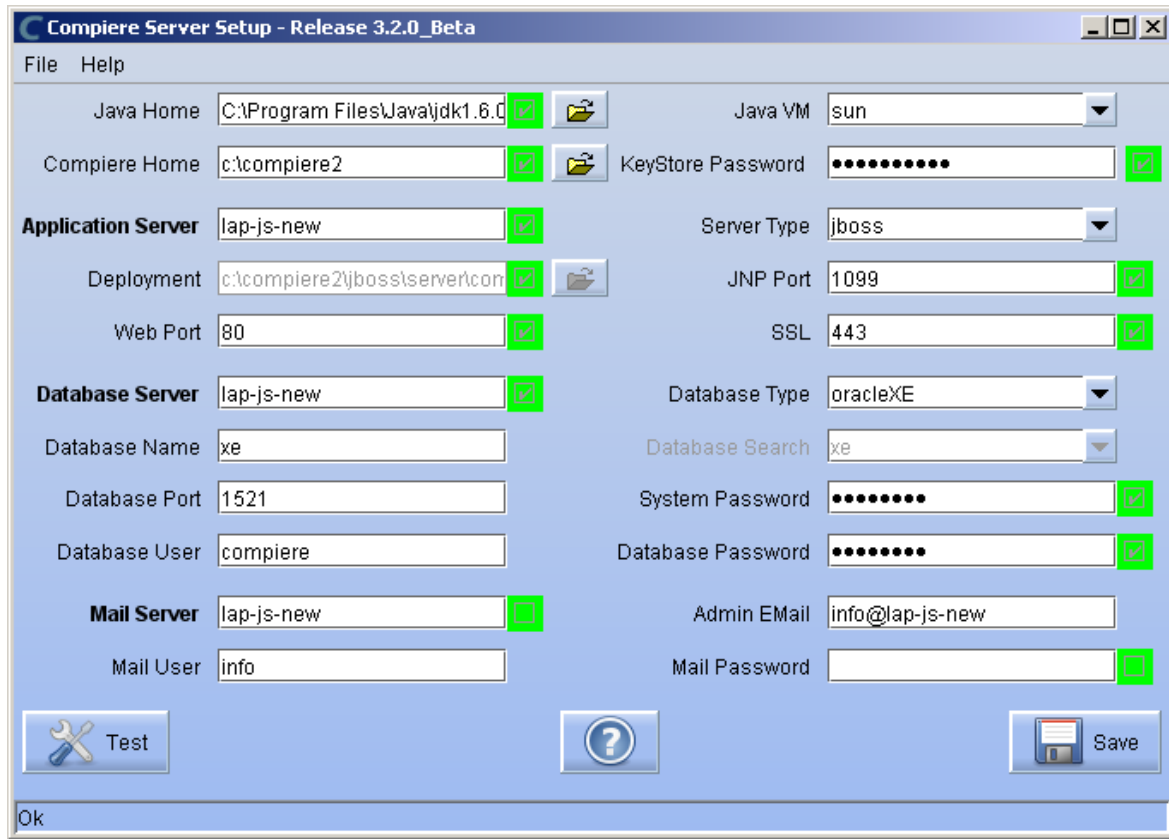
Compiere Server Setup - Release 3.2.0_Beta

File Help

Java Home C:\Program Files\Java\jdk1.6.0

Java VM sun

Compiere Home c:\compiere2

KeyStore Password ••••••••••

Application Server lap-js-new

Server Type jboss

Deployment c:\compiere2\jboss\server\com

JNP Port 1099

Web Port 80

SSL 443

Database Server lap-js-new

Database Type oracleXE

Database Name xe

Database Search xe

Database Port 1521

System Password ••••••••

Database User compiere

Database Password ••••••••

Mail Server lap-js-new

Admin EMail info@lap-js-new

Mail User info

Mail Password

Test

Save

Ok